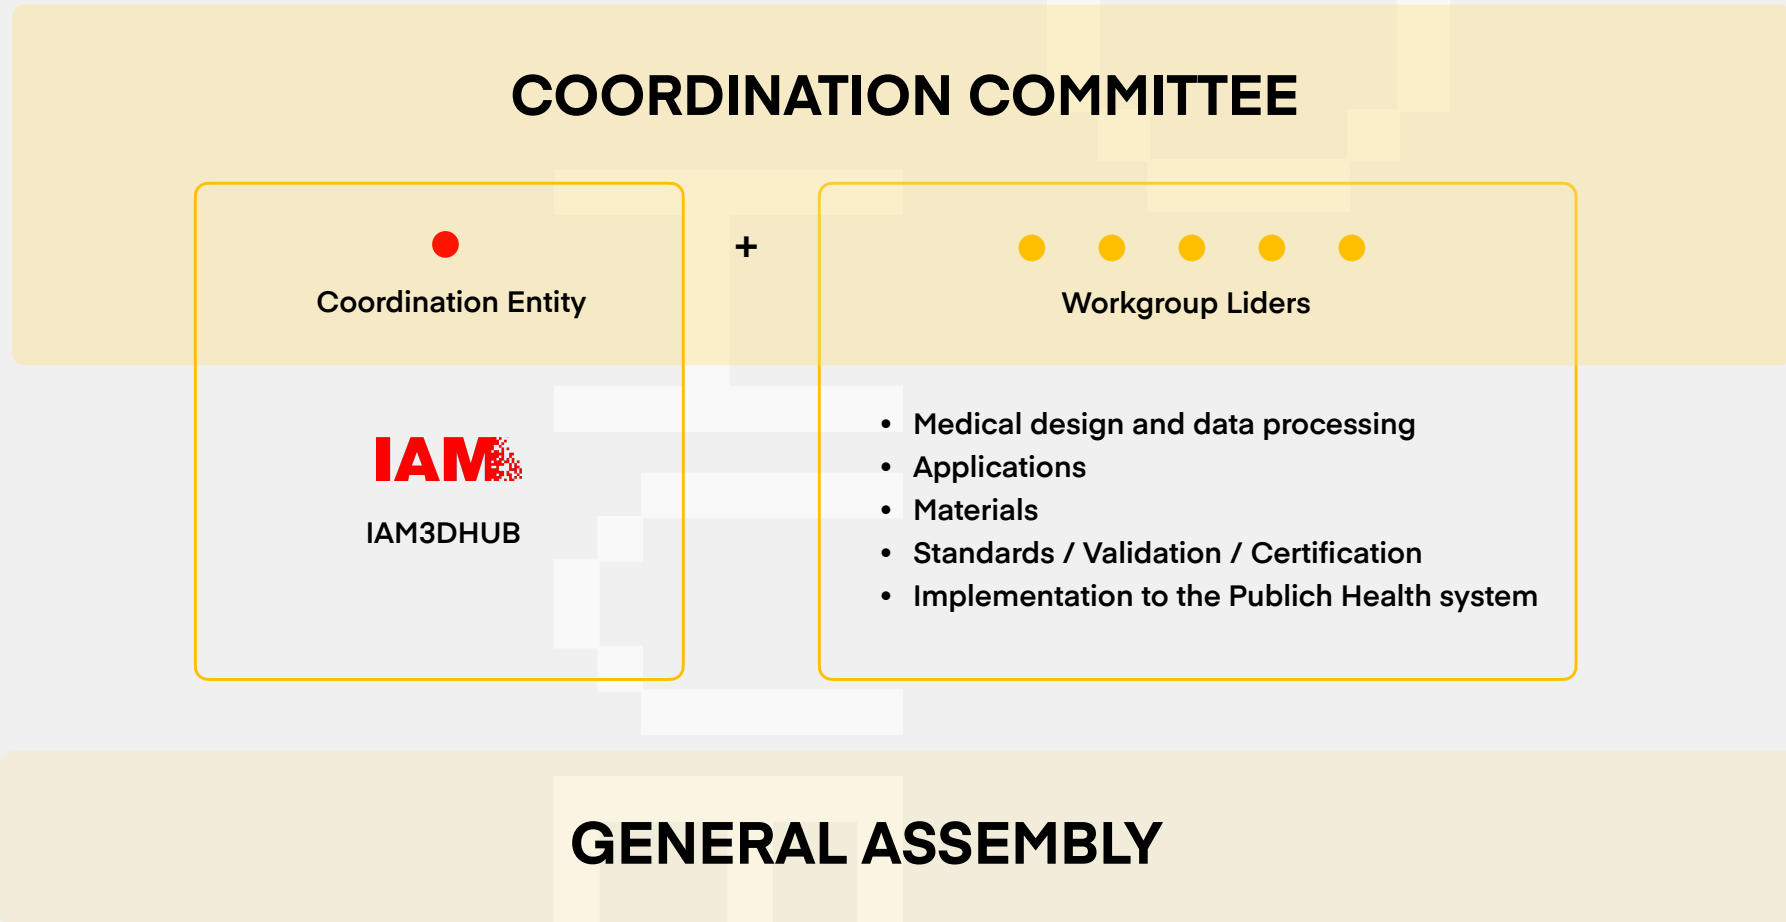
COORDINATION COMMITTEE

Coordination Entity

IAM

IAM3DHUB

+

Workgroup Liders

- Medical design and data processing
- Applications
- Materials
- Standards / Validation / Certification
- Implementation to the Publich Health system

GENERAL ASSEMBLY